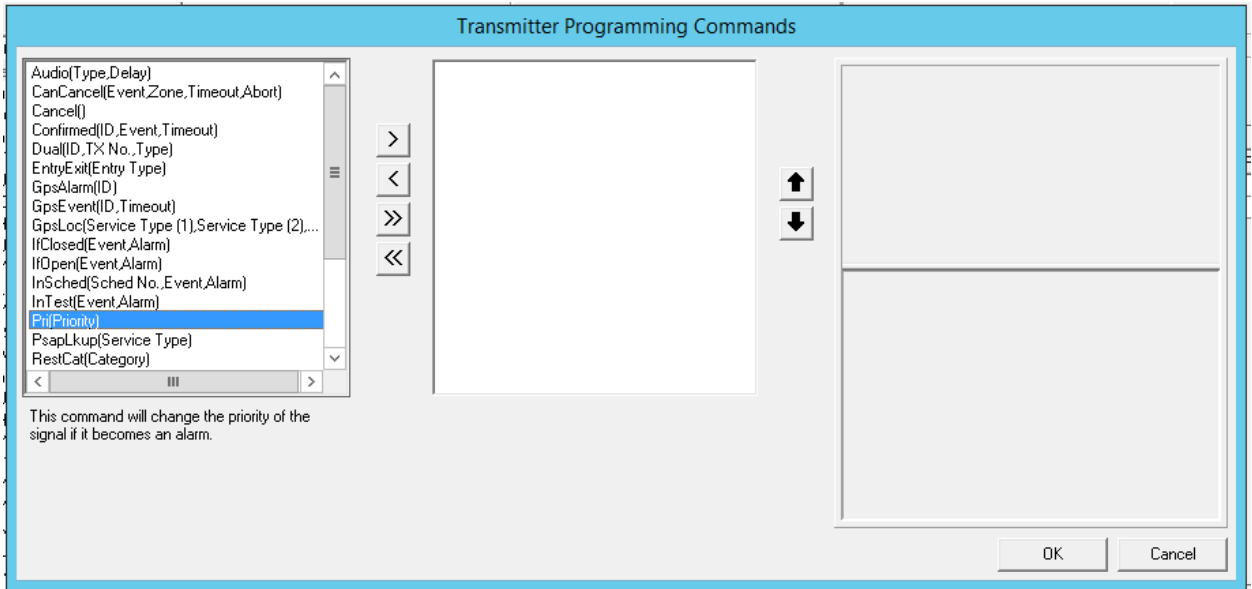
Transmitter Programming Commands

Audio(Type,Delay)
CanCancel(Event,Zone,Timeout,Abort)
Cancel()
Confirmed(ID,Event,Timeout)
Dual(ID,TX No.,Type)
EntryExit(Entry Type)
GpsAlarm(ID)
GpsEvent(ID,Timeout)
GpsLoc(Service Type (1),Service Type (2),...
IfClosed(Event,Alarm)
IfOpen(Event,Alarm)
InSched(Sched No.,Event,Alarm)
InTest(Event,Alarm)
Pri(Priority)
PsapLkup(Service Type)
RestCat(Category)

This command will change the priority of the signal if it becomes an alarm.

>
<
>>
<<

OK
Cancel